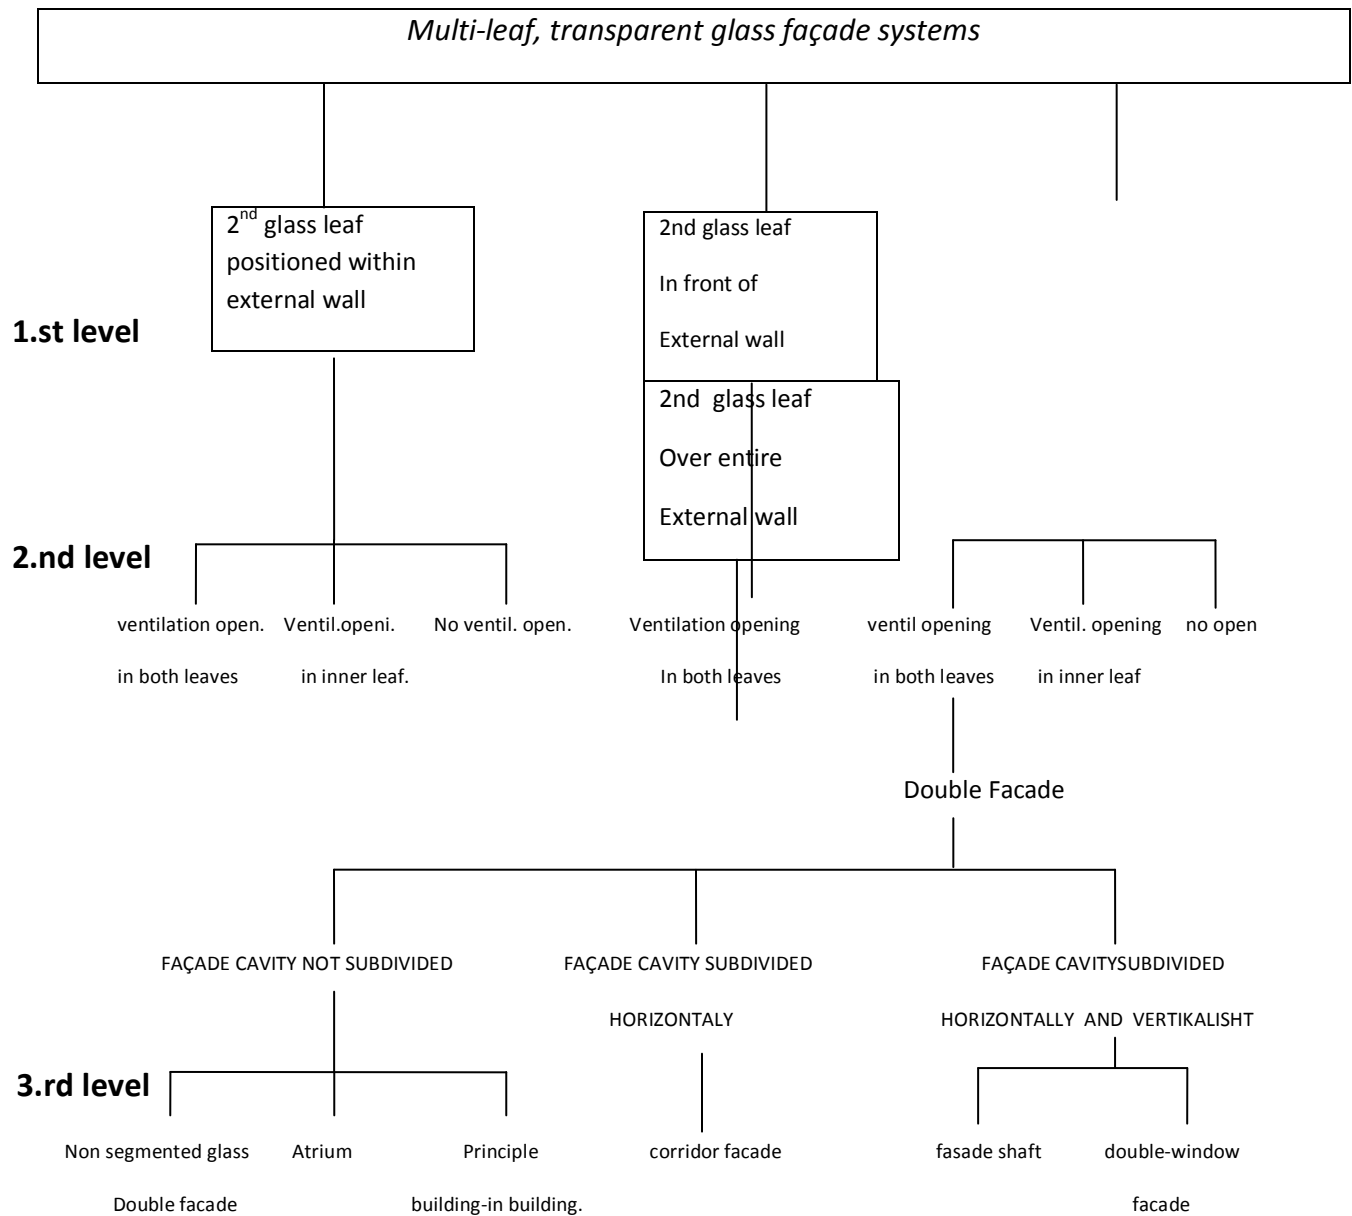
Multi-leaf, transparent glass façade systems

$2^{nd}$ glass leaf positioned within external wall

2nd glass leaf In front of External wall

2nd glass leaf Over entire External wall

1.st level

2.nd level

ventilation open. in both leaves

Ventil.openi. in inner leaf.

No ventil. open.

Ventilation opening In both leaves

ventil opening in both leaves

Ventil. opening in inner leaf

no open

Double Facade

FAÇADE CAVITY NOT SUBDIVIDED

FAÇADE CAVITY SUBDIVIDED HORIZONTALY

FAÇADE CAVITYSUBDIVIDED HORIZONTALLY AND VERTIKALISHT

3.rd level

Non segmented glass Double facade

Atrium

Principle building-in building.

corridor facade

fasade shaft

double-window facade